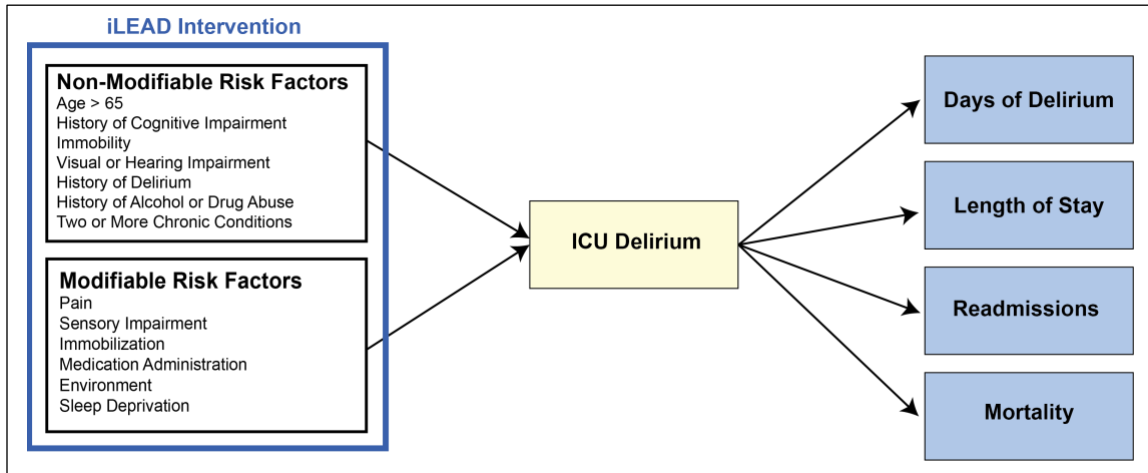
iLEAD Intervention

Non-Modifiable Risk Factors
Age > 65
History of Cognitive Impairment
Immobility
Visual or Hearing Impairment
History of Delirium
History of Alcohol or Drug Abuse
Two or More Chronic Conditions

Modifiable Risk Factors
Pain
Sensory Impairment
Immobilization
Medication Administration
Environment
Sleep Deprivation

ICU Delirium

Days of Delirium

Length of Stay

Readmissions

Mortality